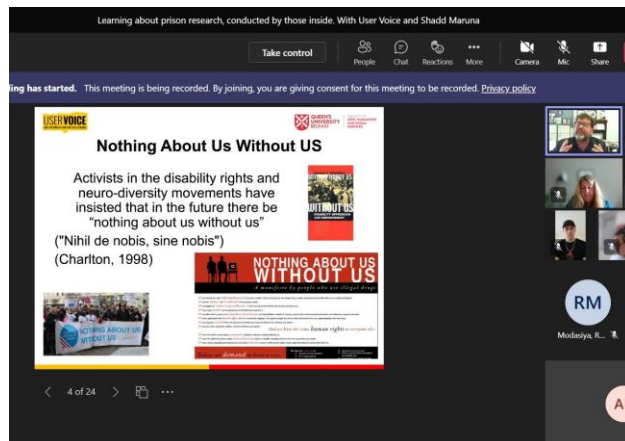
Learning about prison research, conducted by those inside. With User Voice and Shadd Maruna

Take control

People Chat Reactions More Camera Mic Share

ling has started. This meeting is being recorded. By joining, you are giving consent for this meeting to be recorded. Privacy policy

USER VOICE

QUEEN'S UNIVERSITY BELFAST

Nothing About Us Without US

Activists in the disability rights and neuro-diversity movements have insisted that in the future there be "nothing about us without us"

("Nihil de nobis, sine nobis")

(Charlton, 1998)

NOTHING ABOUT US WITHOUT US

NOTHING ABOUT US WITHOUT US

A manifesto by people who use illegal drugs

human rights

demand

NOTHING ABOUT US WITHOUT US

RM

Modasiya, R...

4 of 24

A